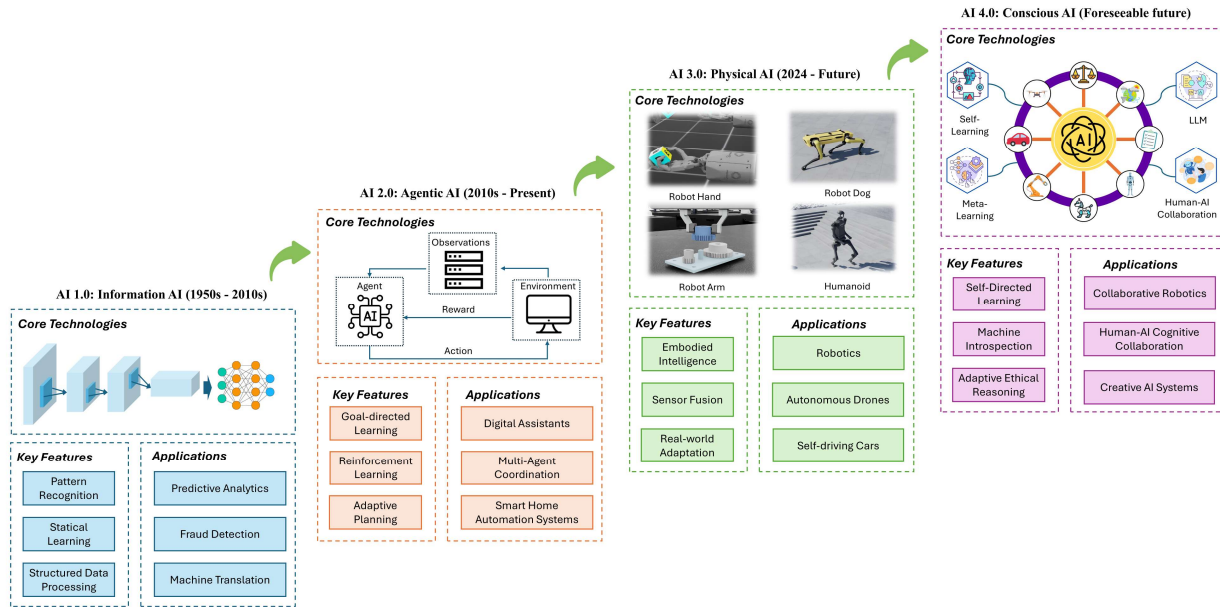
AI 1.0: Information AI (1950s - 2010s)

Core Technologies

Key Features

Pattern Recognition

Statical Learning

Structured Data Processing

Applications

Predictive Analytics

Fraud Detection

Machine Translation

AI 2.0: Agentic AI (2010s - Present)

Core Technologies

Observations

Agent

AI

Environment

Reward

Action

Key Features

Goal-directed Learning

Reinforcement Learning

Adaptive Planning

Applications

Digital Assistants

Multi-Agent Coordination

Smart Home Automation Systems

AI 3.0: Physical AI (2024 - Future)

Core Technologies

Robot Hand

Robot Dog

Robot Arm

Humanoid

Key Features

Embodied Intelligence

Sensor Fusion

Real-world Adaptation

Applications

Robotics

Autonomous Drones

Self-driving Cars

AI 4.0: Conscious AI (Foreseeable future)

Core Technologies

Self-Learning

AI

LLM

Meta-Learning

Human-AI Collaboration

Key Features

Self-Directed Learning

Machine Introspection

Adaptive Ethical Reasoning

Applications

Collaborative Robotics

Human-AI Cognitive Collaboration

Creative AI Systems